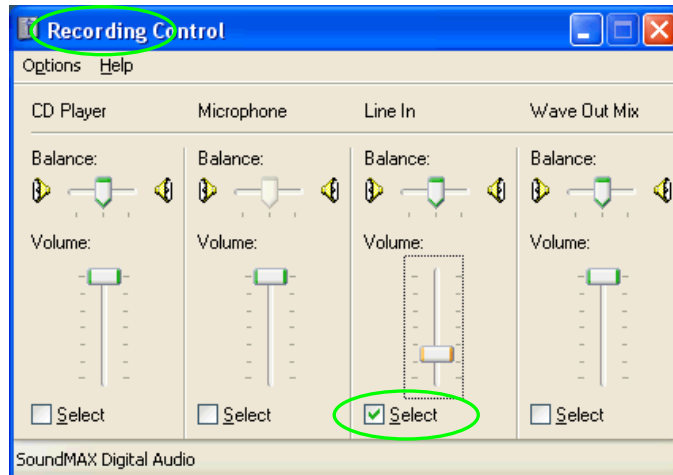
Recording Control

Options Help

CD Player

Balance:

Volume:

Select

Microphone

Balance:

Volume:

Select

Line In

Balance:

Volume:

Select

Wave Out Mix

Balance:

Volume:

Select

SoundMAX Digital Audio